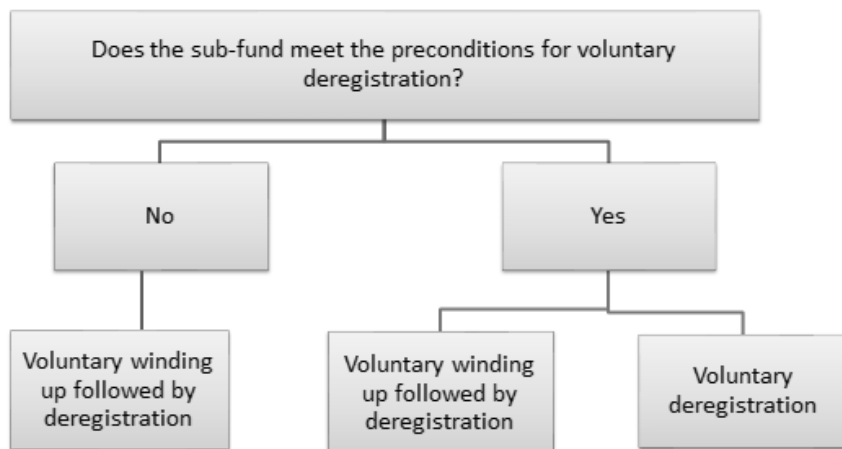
Does the sub-fund meet the preconditions for voluntary deregistration?

No

Yes

Voluntary winding up followed by deregistration

Voluntary winding up followed by deregistration

Voluntary deregistration